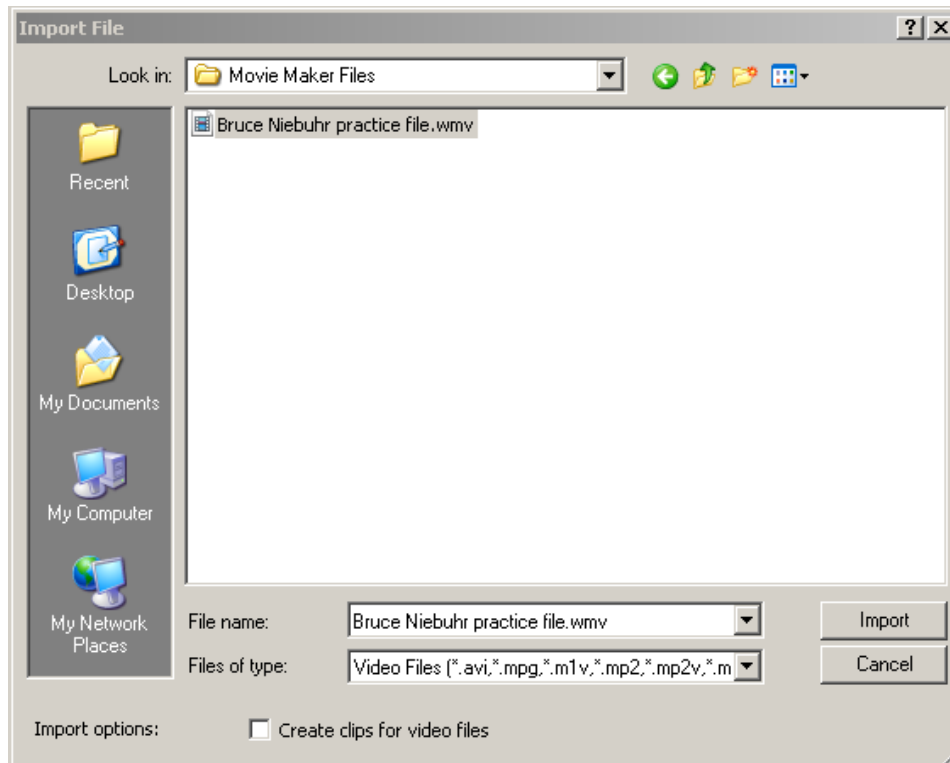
Import File
?
X
Look in: Movie Maker Files
Bruce Niebuhr practice file.wmv
Recent
Desktop
My Documents
My Computer
My Network Places
File name: Bruce Niebuhr practice file.wmv
Files of type: Video Files (*.avi,*.mpg,*.m1v,*.mp2,*.mp2v,*.m
Import
Cancel
Import options:
Create clips for video files